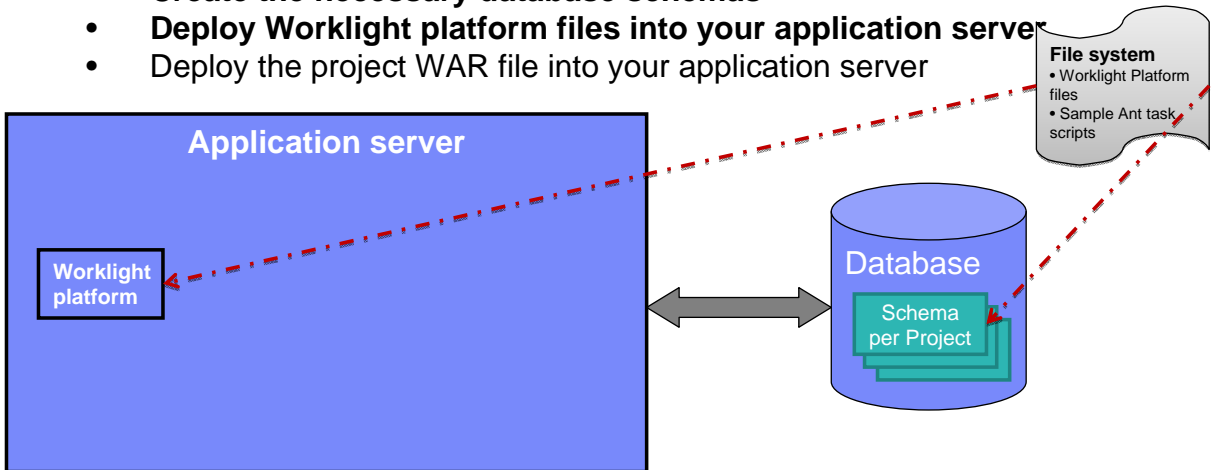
• Deploy Worklight platform files into your application server
• Deploy the project WAR file into your application server

File system
• Worklight Platform files
• Sample Ant task scripts

Application server

Worklight platform

Database

Schema per Project